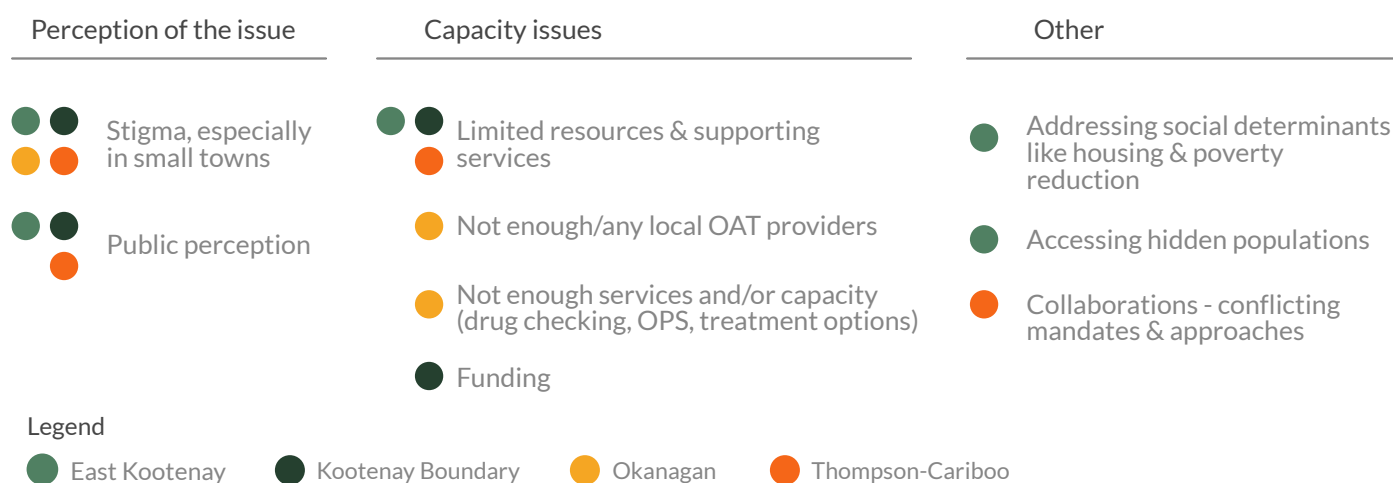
Perception of the issue

Stigma, especially in small towns

Public perception

Capacity issues

Limited resources & supporting services

Not enough/any local OAT providers

Not enough services and/or capacity (drug checking, OPS, treatment options)

Funding

Other

Addressing social determinants like housing & poverty reduction

Accessing hidden populations

Collaborations - conflicting mandates & approaches

Legend

East Kootenay

Kootenay Boundary

Okanagan

Thompson-Cariboo